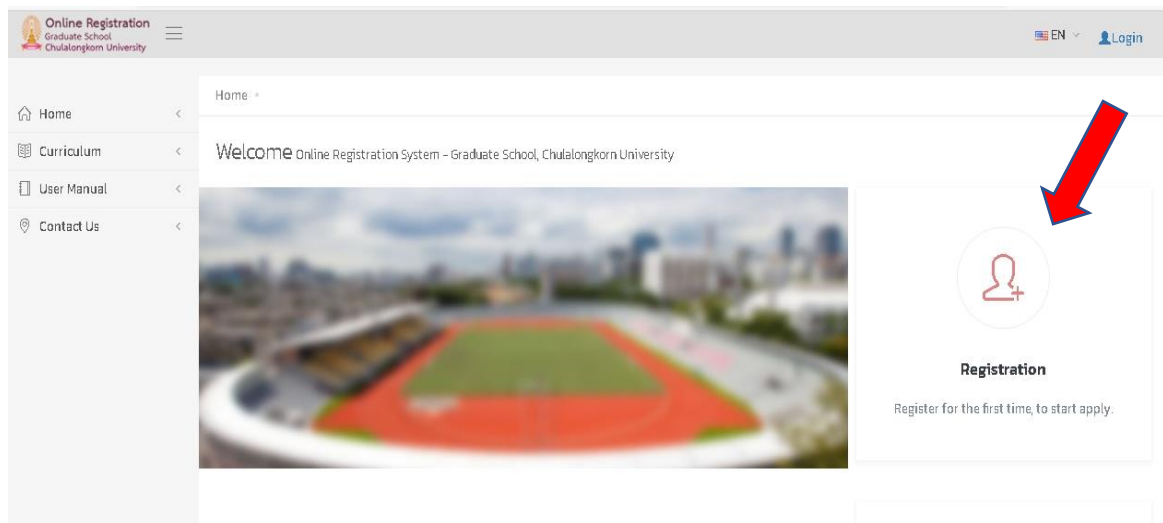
Online Registration
Graduate School
Chulalongkorn University

EN
Login

Home

Home
Curriculum
User Manual
Contact Us

Welcome Online Registration System - Graduate School, Chulalongkorn University

Registration

Register for the first time, to start apply.